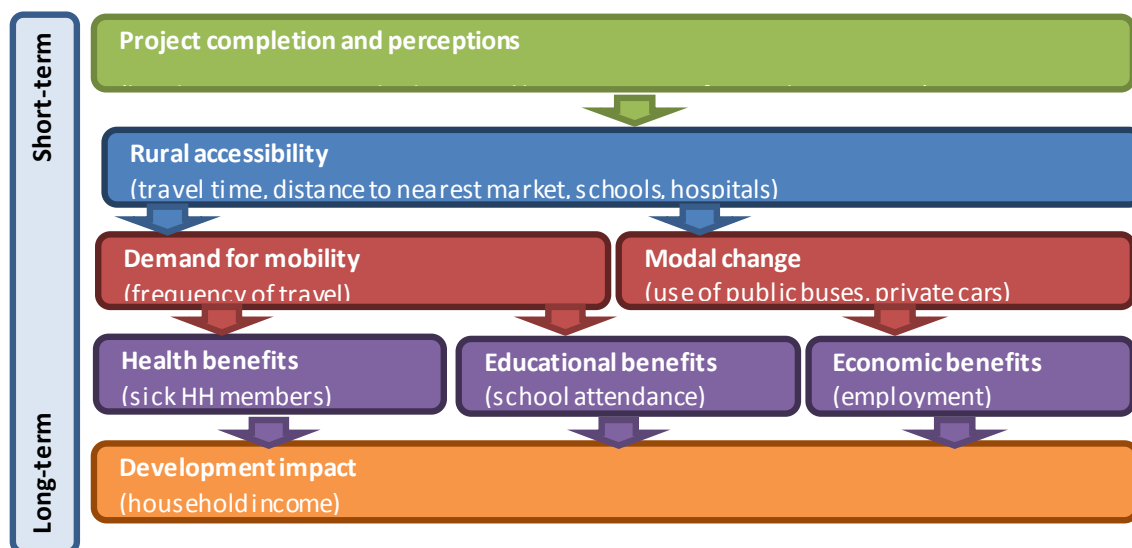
Short-term

Long-term

Project completion and perceptions

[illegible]

Rural accessibility
(travel time, distance to nearest market, schools, hospitals)

Demand for mobility
(frequency of travel)

Modal change
(use of public buses, private cars)

Health benefits
(sick HH members)

Educational benefits
(school attendance)

Economic benefits
(employment)

Development impact
(household income)